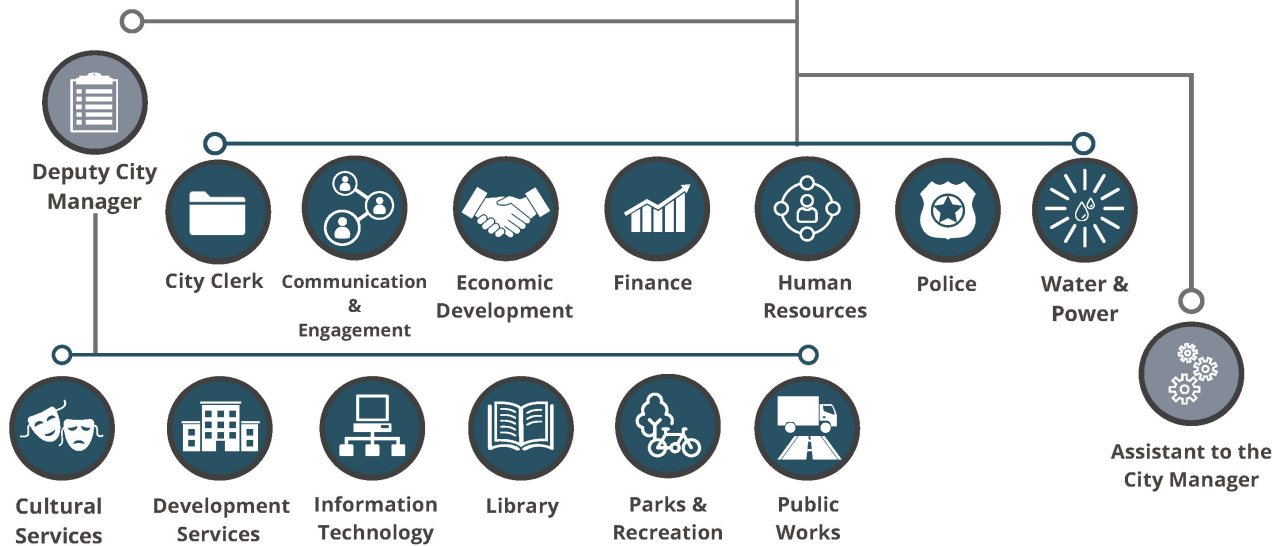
Deputy City Manager

City Clerk

Communication & Engagement

Economic Development

Finance

Human Resources

Police

Water & Power

Assistant to the City Manager

Cultural Services

Development Services

Information Technology

Library

Parks & Recreation

Public Works